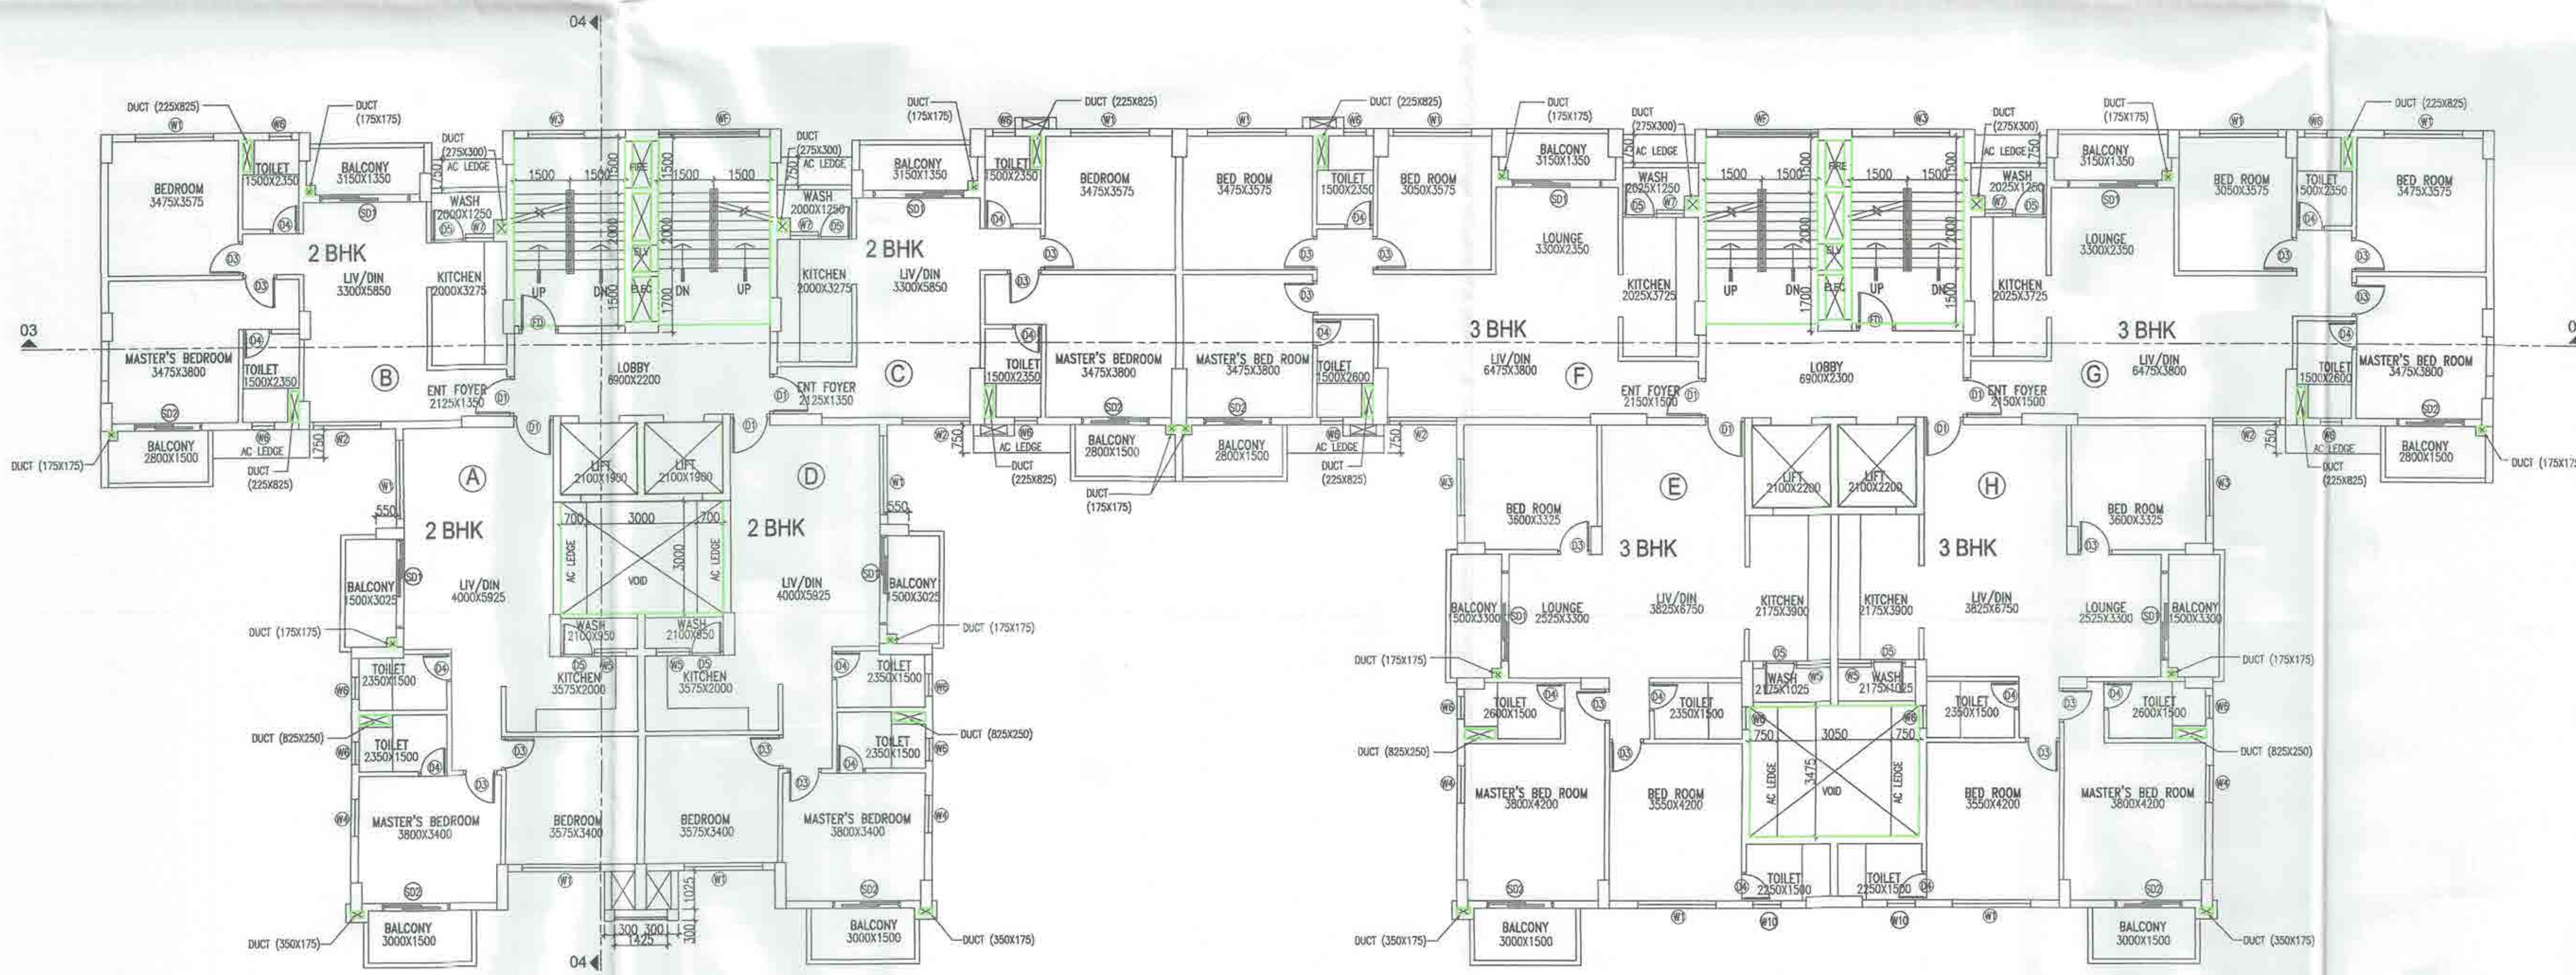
04

DUCT (225X825)
DUCT (175X175)
W1
W6
BEDROOM 3475X3575
TOILET 1500X2350
BALCONY 3150X1350
DUCT (275X300)
AC LEDGE
WASH 2000X1250
SD1
D4
2 BHK
D3
LIV/DIN 3300X5850
KITCHEN 2000X3275
D3
MASTER'S BEDROOM 3475X3800
D4
TOILET 1500X2350
B
ENT FOYER 2125X1350
SD2
BALCONY 2800X1500
DUCT (175X175)
AC LEDGE
DUCT (225X825)
W6
750
W2

W3
W5
1500
1500
FIRE
1500
1500
2000
2000
SLV
ELEC
UP
DN
DN
UP
1500
1700
D1
LOBBY 6900X2200
D1
D1

DUCT (275X300)
AC LEDGE
WASH 2000X1250
W7
D5
BALCONY 3150X1350
SD1
2 BHK
KITCHEN 2000X3275
LIV/DIN 3300X5850
C
ENT FOYER 2125X1350
DUCT (175X175)
DUCT (225X825)
W1
TOILET 1500X2350
BEDROOM 3475X3575
BED ROOM 3475X3575
D4
D3
D3
TOILET 1500X2350
MASTER'S BEDROOM 3475X3800
MASTER'S BED ROOM 3475X3800
SD2
SD2
BALCONY 2800X1500
BALCONY 2800X1500
AC LEDGE
DUCT (225X825)
DUCT (175X175)
W2
750

DUCT (225X825)
TOILET 1500X2350
BED ROOM 3050X3575
D4
D3
D3
TOILET 1500X2600
DUCT (225X825)
AC LEDGE
DUCT (175X175)
BALCONY 3150X1350
SD1
LOUNGE 3300X2350
3 BHK
LIV/DIN 6475X3800
F
ENT FOYER 2150X1500
DUCT (275X300)
AC LEDGE
WASH 2025X1250
KITCHEN 2025X3725
LOBBY 6900X2300
ENT FOYER 2150X1500
DUCT (275X300)
AC LEDGE
WASH 2025X1250
KITCHEN 2025X3725
DUCT (175X175)
BALCONY 3150X1350
LOUNGE 3300X2350
3 BHK
LIV/DIN 6475X3800
G
BED ROOM 3050X3575
TOILET 1500X2350
BED ROOM 3475X3575
DUCT (225X825)
TOILET 1500X2600
MASTER'S BED ROOM 3475X3800
SD2
BALCONY 2800X1500
AC LEDGE
DUCT (225X825)
DUCT (175X175)
03

A
2 BHK
550
BALCONY 1500X3025
SD1
LIV/DIN 4000X5925
DUCT (175X175)
TOILET 2350X1500
DUCT (825X250)
TOILET 2350X1500
D4
D3
MASTER'S BEDROOM 3800X3400
SD2
BALCONY 3000X1500
DUCT (350X175)
LIFT 2100X1900
LIFT 2100X1900
700
3000
700
AC LEDGE
VOID
AC LEDGE
3000
WASH 2100X950
WASH 2100X850
D5
W5
KITCHEN 3575X2000
KITCHEN 3575X2000
BEDROOM 3575X3400
BEDROOM 3575X3400
W1
1025
300
300
1425
300
D
2 BHK
LIV/DIN 4000X5925
550
BALCONY 1500X3025
DUCT (175X175)
TOILET 2350X1500
TOILET 2350X1500
DUCT (825X250)
MASTER'S BEDROOM 3800X3400
SD2
BALCONY 3000X1500
DUCT (350X175)
04

E
BED ROOM 3600X3325
3 BHK
BALCONY 1500X3300
LOUNGE 2525X3300
LIV/DIN 3825X6750
DUCT (175X175)
TOILET 2600X1500
TOILET 2350X1500
DUCT (825X250)
MASTER'S BED ROOM 3800X4200
BED ROOM 3550X4200
SD2
BALCONY 3000X1500
DUCT (350X175)
LIFT 2100X2200
LIFT 2100X2200
KITCHEN 2175X3900
KITCHEN 2175X3900
WASH 2175X1025
WASH 2175X1025
750
3050
750
3475
AC LEDGE
VOID
AC LEDGE
TOILET 2250X1500
TOILET 2250X1500
W10
W10
H
3 BHK
LIV/DIN 3825X6750
BED ROOM 3600X3325
LOUNGE 2525X3300
BALCONY 1500X3300
DUCT (175X175)
TOILET 2350X1500
TOILET 2600X1500
DUCT (825X250)
BED ROOM 3550X4200
MASTER'S BED ROOM 3800X4200
BALCONY 3000X1500
DUCT (350X175)